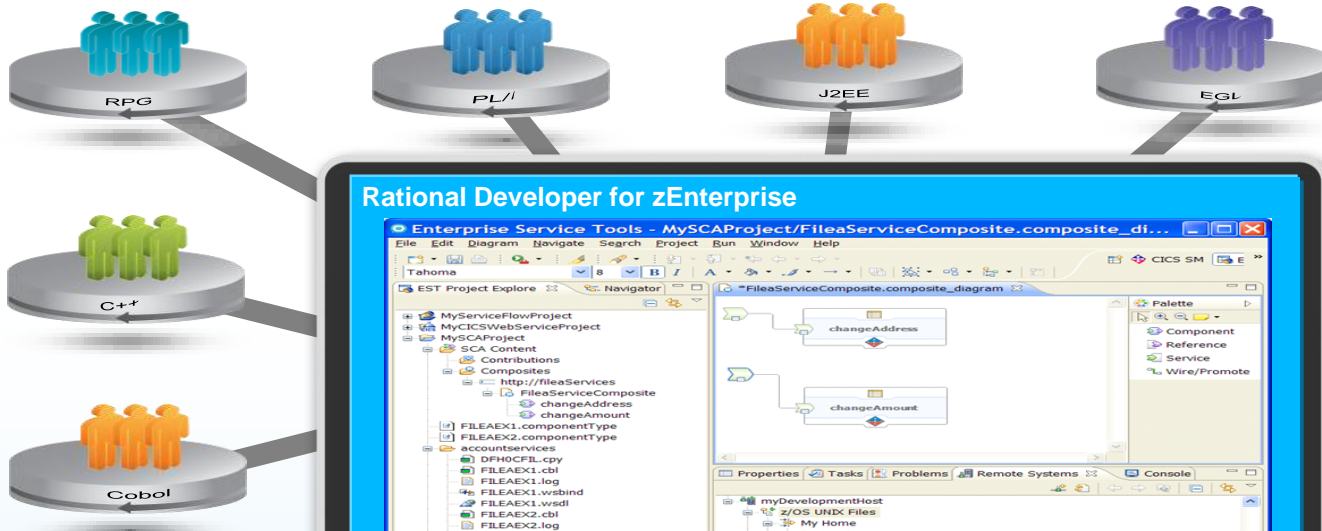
RPG

PL/I

J2EE

EGL

C++

Cobol

Rational Developer for zEnterprise

Enterprise Service Tools - MySCAProject/FileaServiceComposite.composite_di...

File Edit Diagram Navigate Search Project Run Window Help

Tahoma 8 B I

CICS SM E

EST Project Explore Navigator

MyServiceFlowProject
MyCICSWebServiceProject
MySCAProject
SCA Content
Contributions
Composites
http://fileaServices
FileaServiceComposite
changeAddress
changeAmount
FILEAEX1.componentType
FILEAEX2.componentType
accountservices
DFH0CFIL.cpy
FILEAEX1.cbl
FILEAEX1.log
FILEAEX1.wsbind
FILEAEX1.wsdl
FILEAEX2.cbl
FILEAEX2.log

*FileaServiceComposite.composite_diagram

changeAddress

changeAmount

Palette
Component
Reference
Service
Wire/Promote

Properties Tasks Problems Remote Systems Console

myDevelopmentHost
z/OS UNIX Files
My Home